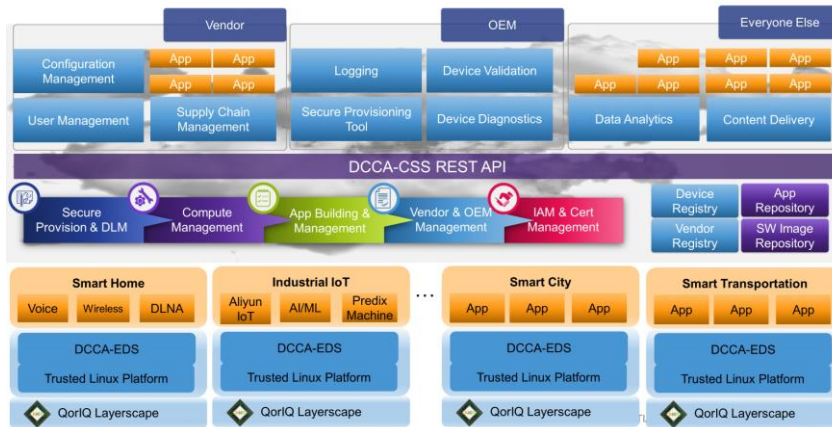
Vendor

Configuration Management

App App App App

User Management

Supply Chain Management

OEM

Logging

Device Validation

Secure Provisioning Tool

Device Diagnostics

Everyone Else

App App App App App App

Data Analytics

Content Delivery

DCCA-CSS REST API

Secure Provision & DLM

Compute Management

App Building & Management

Vendor & OEM Management

IAM & Cert Management

Device Registry

App Repository

Vendor Registry

SW Image Repository

Smart Home

Voice Wireless DLNA

DCCA-EDS

Trusted Linux Platform

QorIQ Layerscape

Industrial IoT

Aliyun IoT AI/ML Predix Machine

DCCA-EDS

Trusted Linux Platform

QorIQ Layerscape

...

Smart City

App App App

DCCA-EDS

Trusted Linux Platform

QorIQ Layerscape

Smart Transportation

App App App

DCCA-EDS

Trusted Linux Platform

QorIQ Layerscape